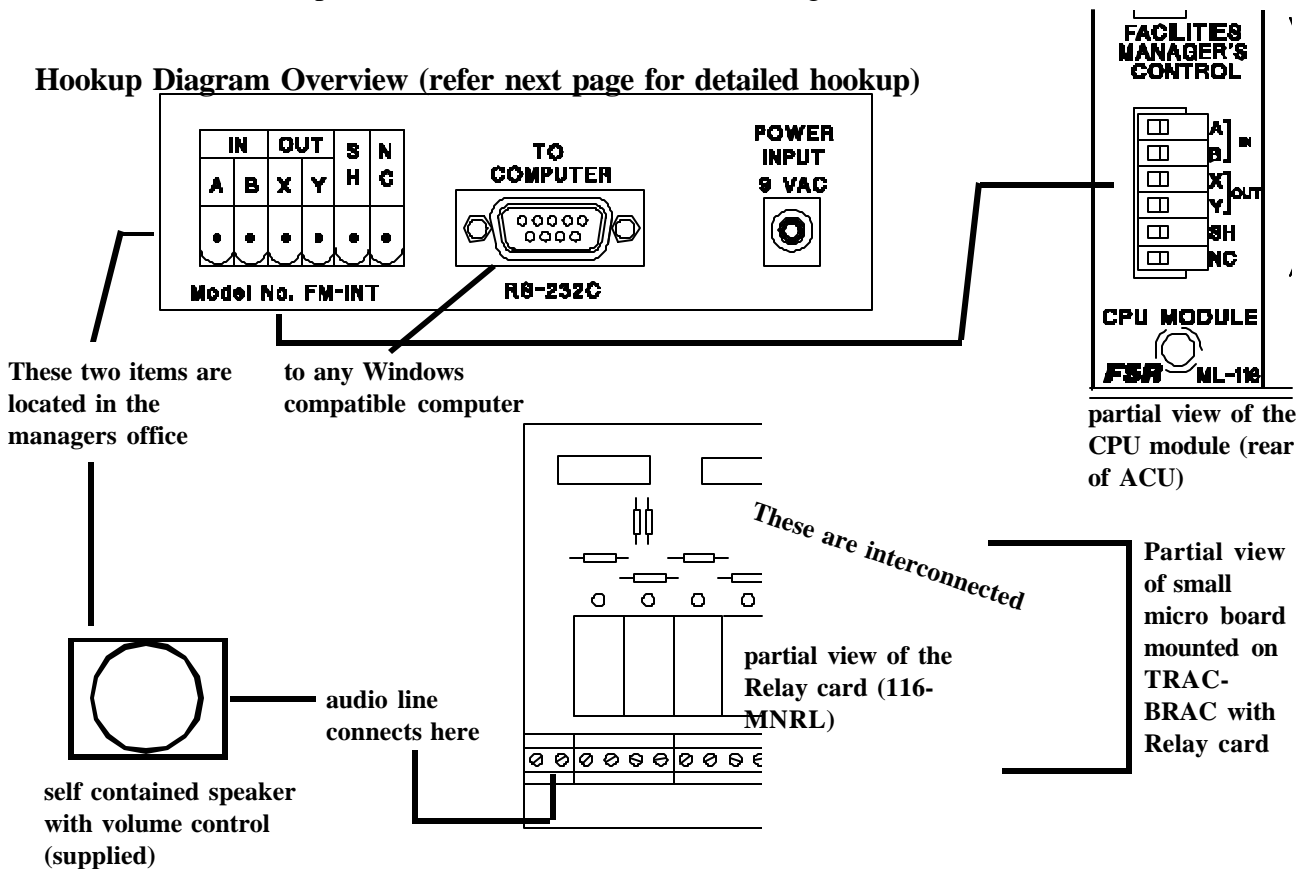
FACLITES MANAGER'S CONTROL

Hookup Diagram Overview (refer next page for detailed hookup)

| IN | | OUT | | S H | N C |
|---|---|---|---|---|---|
| A | B | X | Y | | |

TO COMPUTER

POWER INPUT 9 VAC

Model No. FM-INT

RS-232C

A
B
IN
X
Y
OUT
SH
NC

CPU MODULE

FSR ML-116

These two items are located in the managers office

to any Windows compatible computer

partial view of the CPU module (rear of ACU)

These are interconnected

Partial view of small micro board mounted on TRAC-BRAC with Relay card

partial view of the Relay card (116-MNRL)

audio line connects here

self contained speaker with volume control (supplied)